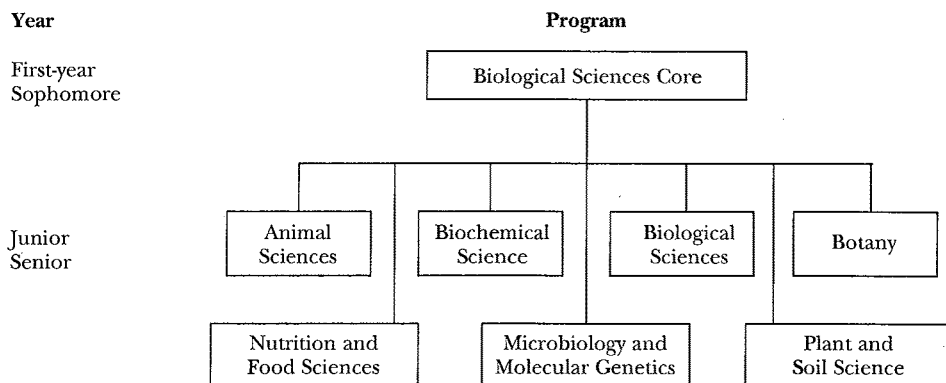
Year

Program

First-year
Sophomore

Biological Sciences Core

Junior
Senior

Animal Sciences

Biochemical Science

Biological Sciences

Botany

Nutrition and Food Sciences

Microbiology and Molecular Genetics

Plant and Soil Science